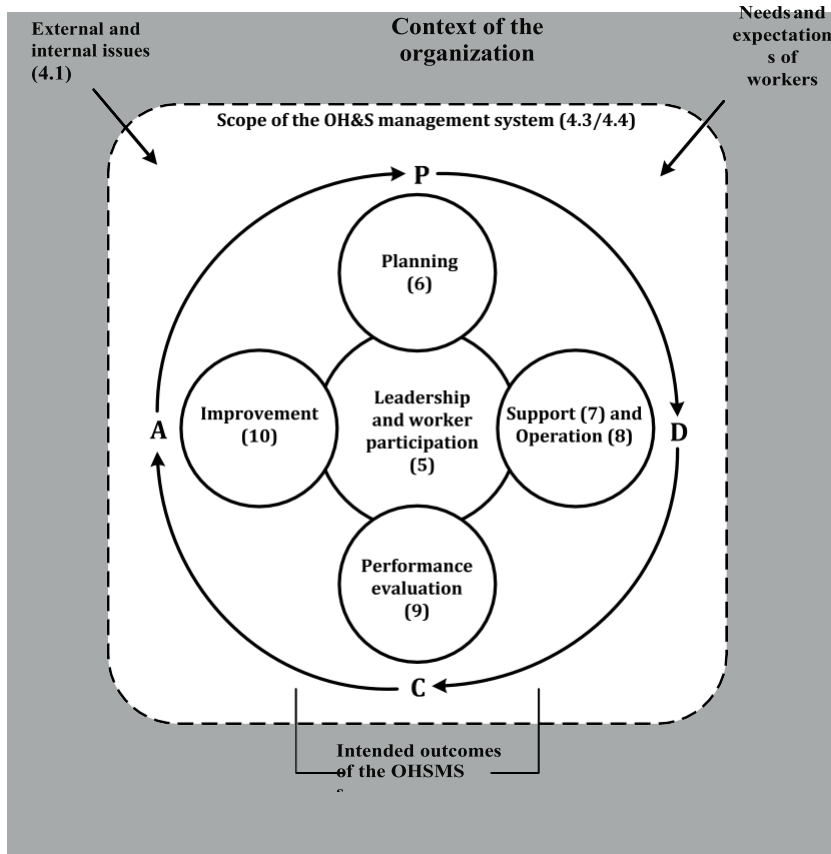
External and internal issues (4.1)

Context of the organization

Needs and expectations of workers

Scope of the OH&S management system (4.3/4.4)

P

Planning (6)

Improvement (10)

Leadership and worker participation (5)

Support (7) and Operation (8)

A

D

Performance evaluation (9)

C

Intended outcomes of the OHSMS

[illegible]